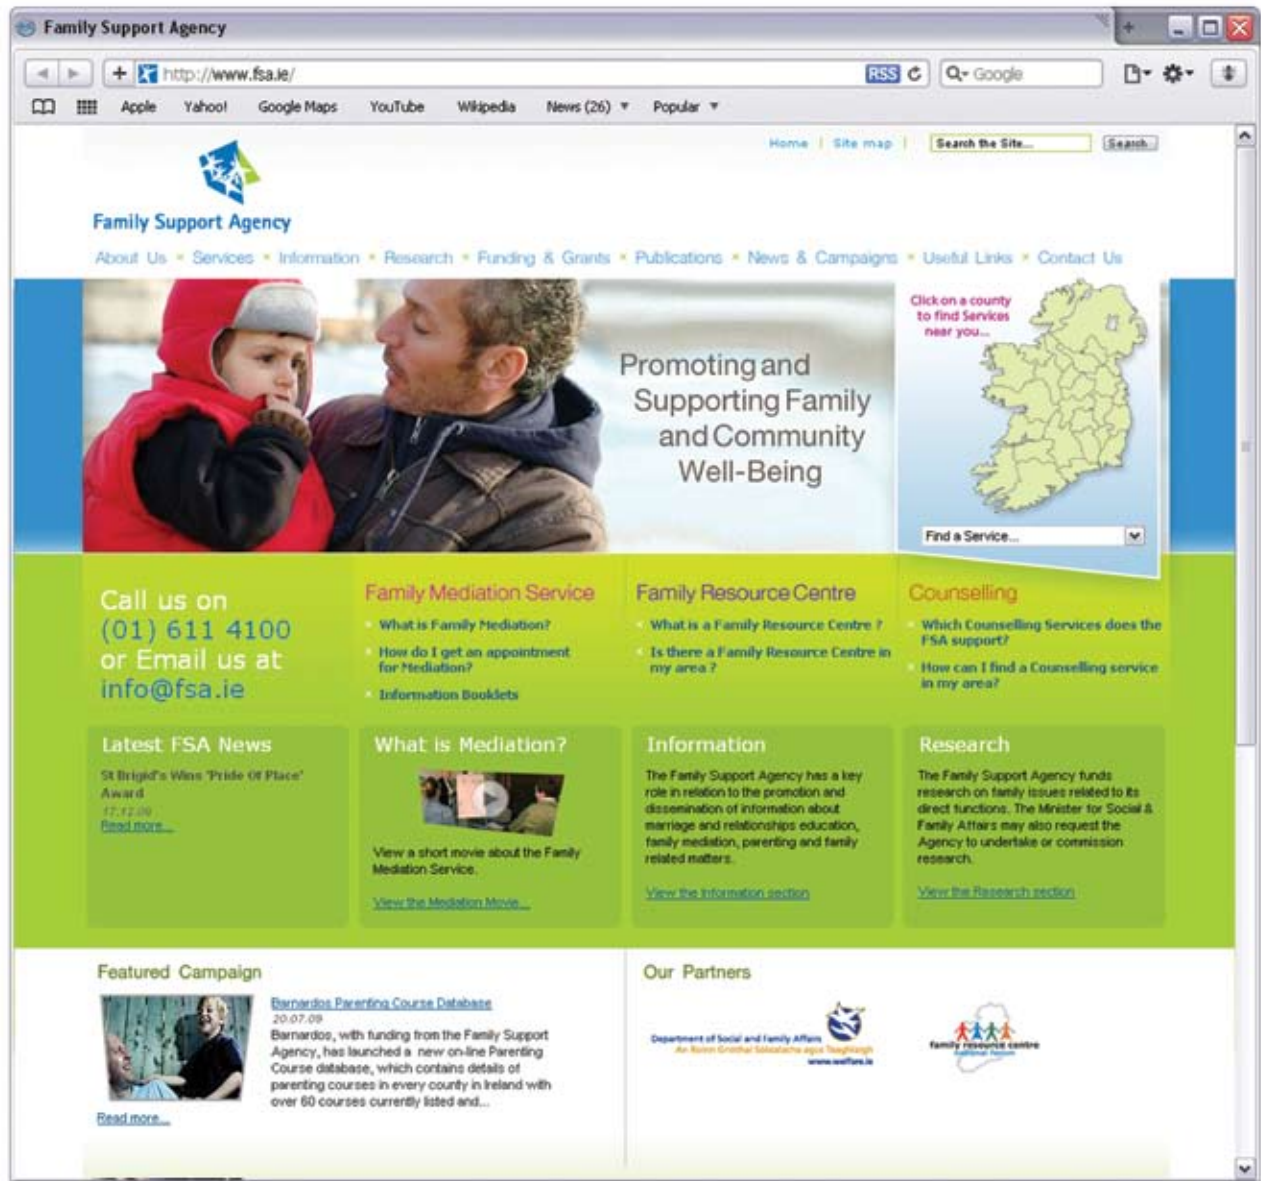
Family Support Agency

http://www.fsa.ie/ RSS

Google

Apple Yahoo! Google Maps YouTube Wikipedia News (26) Popular

Home | Site map | Search the Site... Search

Family Support Agency

About Us • Services • Information • Research • Funding & Grants • Publications • News & Campaigns • Useful Links • Contact Us

Promoting and Supporting Family and Community Well-Being

Click on a county to find Services near you...

Find a Service...

Call us on (01) 611 4100 or Email us at info@fsa.ie

Family Mediation Service

What is Family Mediation?

How do I get an appointment for Mediation?

Information Booklets

Family Resource Centre

What is a Family Resource Centre ?

Is there a Family Resource Centre in my area ?

Counselling

Which Counselling Services does the FSA support?

How can I find a Counselling service in my area?

Latest FSA News

St Brigid's Wins 'Pride Of Place' Award

17.12.09

Read more...

What is Mediation?

View a short movie about the Family Mediation Service.

View the Mediation Movie...

Information

The Family Support Agency has a key role in relation to the promotion and dissemination of information about marriage and relationships education, family mediation, parenting and family related matters.

View the Information section

Research

The Family Support Agency funds research on family issues related to its direct functions. The Minister for Social & Family Affairs may also request the Agency to undertake or commission research.

View the Research section

Featured Campaign

Barnardos Parenting Course Database

20.07.09

Barnardos, with funding from the Family Support Agency, has launched a new on-line Parenting Course database, which contains details of parenting courses in every county in Ireland with over 60 courses currently listed and...

Read more...

Our Partners

Department of Social and Family Affairs An Roinn Gnóthaí Sóisialacha agus Teaghlaigh www.welfare.ie

family resource centre National Forum